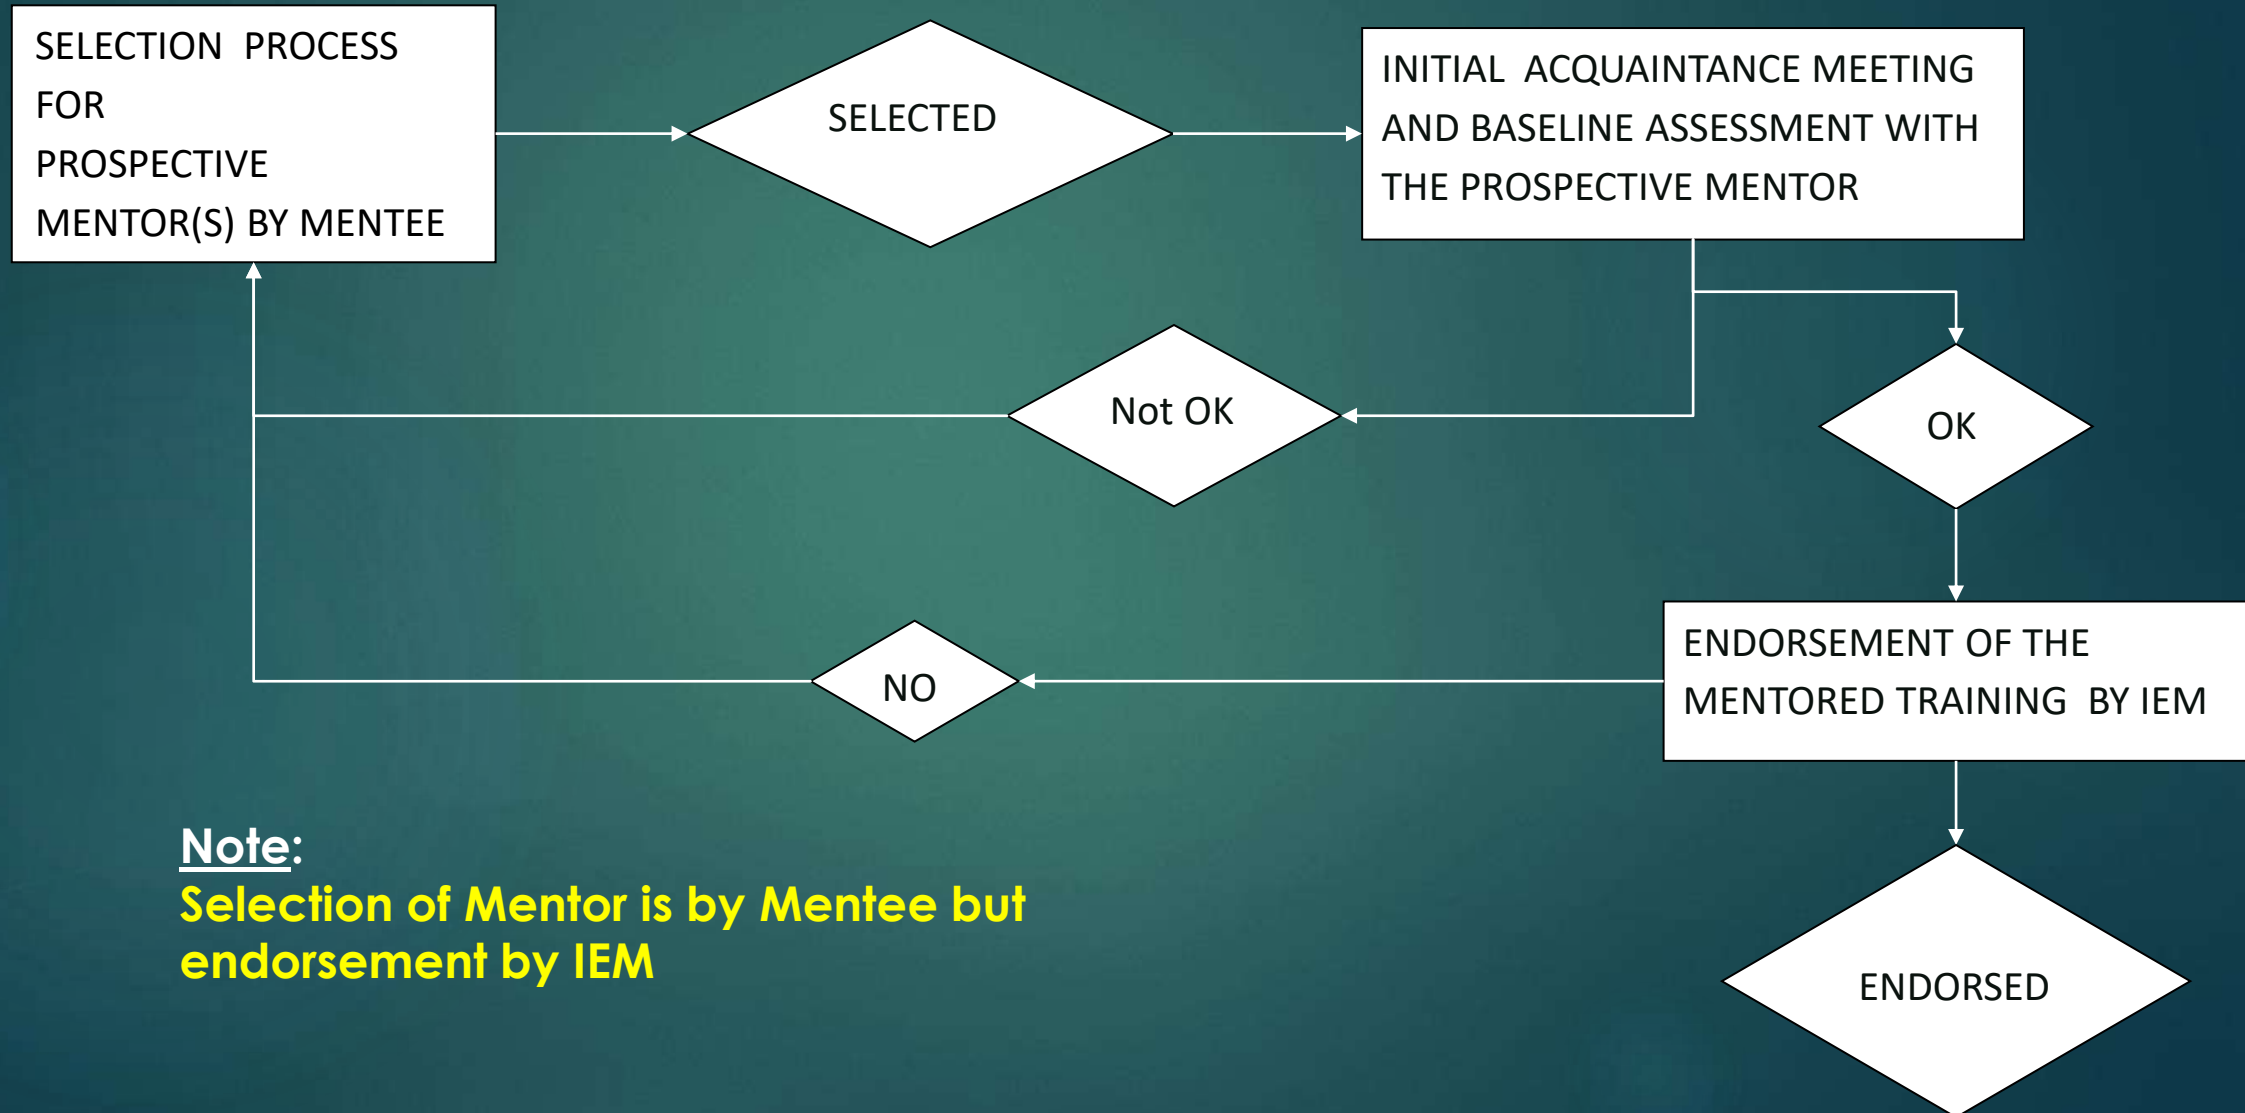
SELECTION PROCESS FOR PROSPECTIVE MENTOR(S) BY MENTEE

SELECTED

INITIAL ACQUAINTANCE MEETING AND BASELINE ASSESSMENT WITH THE PROSPECTIVE MENTOR

Not OK

OK

NO

ENDORSEMENT OF THE MENTORED TRAINING BY IEM

ENDORSED

Note:
Selection of Mentor is by Mentee but endorsement by IEM